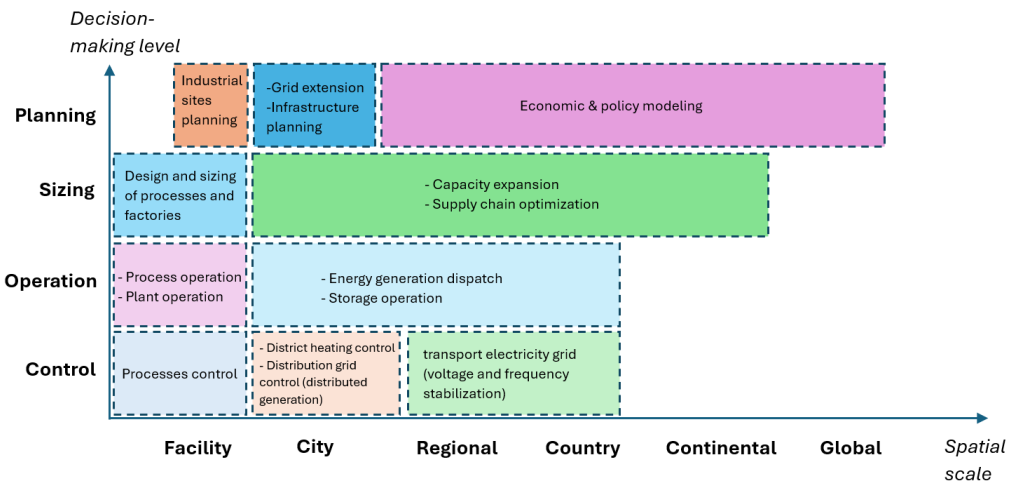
Decision-making level

Planning

Industrial sites planning

-Grid extension
-Infrastructure planning

Economic & policy modeling

Sizing

Design and sizing of processes and factories

- Capacity expansion
- Supply chain optimization

Operation

- Process operation
- Plant operation

- Energy generation dispatch
- Storage operation

Control

Processes control

- District heating control
- Distribution grid control (distributed generation)

transport electricity grid (voltage and frequency stabilization)

Facility City Regional Country Continental Global

Spatial scale